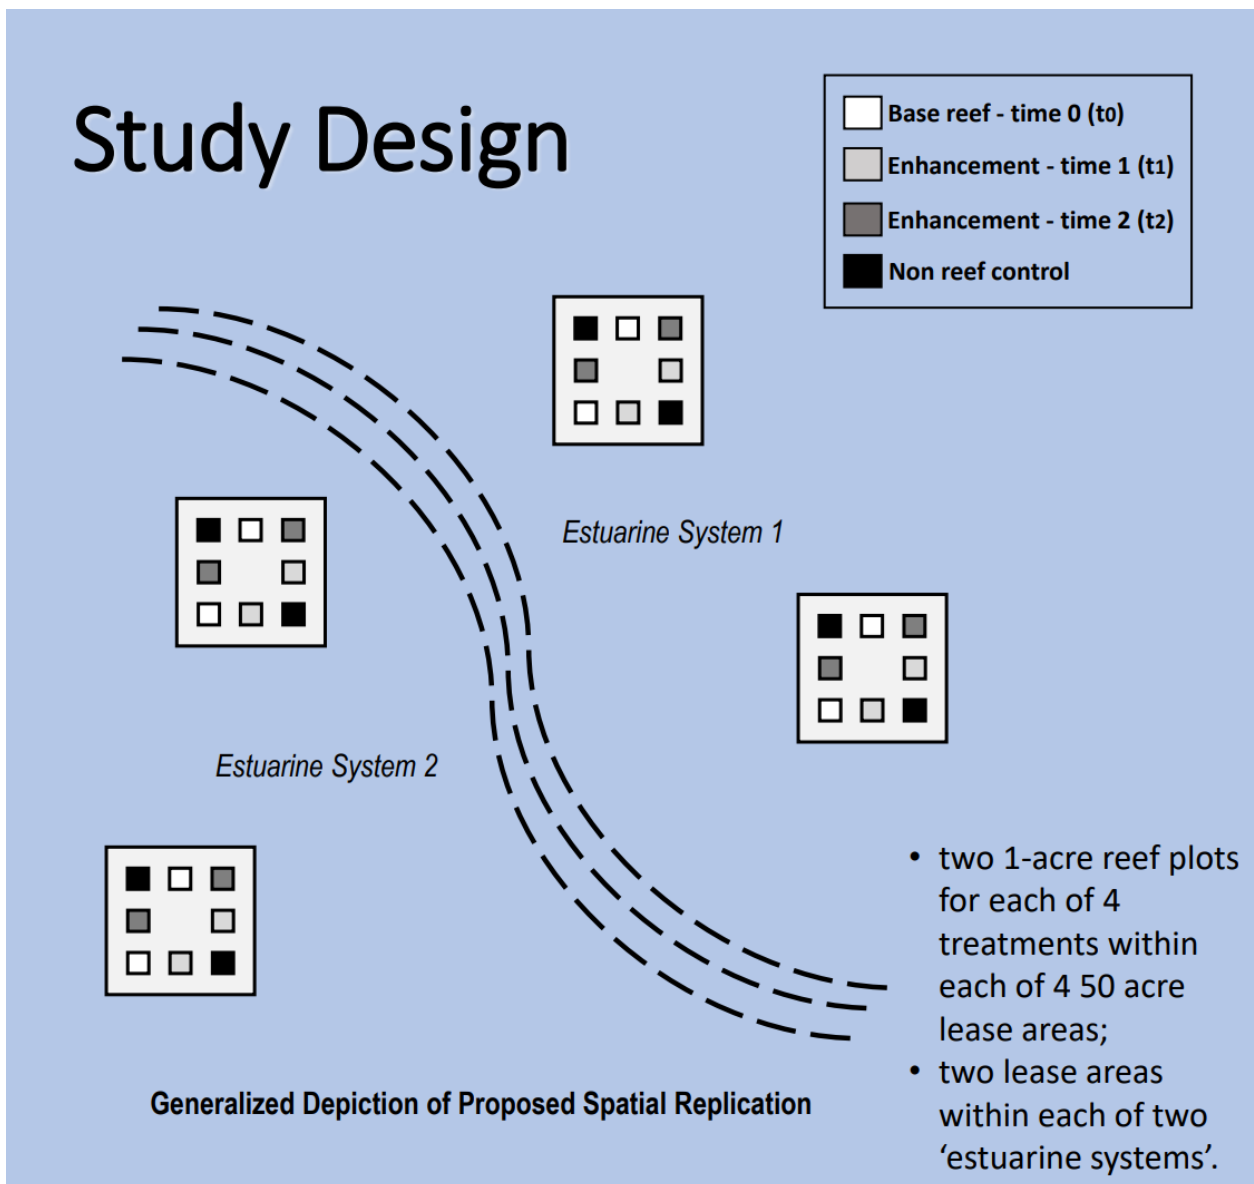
Study Design

Base reef - time 0 (t0)
Enhancement - time 1 (t1)
Enhancement - time 2 (t2)
Non reef control

Estuarine System 1

Estuarine System 2

Generalized Depiction of Proposed Spatial Replication

• two 1-acre reef plots for each of 4 treatments within each of 4 50 acre lease areas;
• two lease areas within each of two 'estuarine systems'.